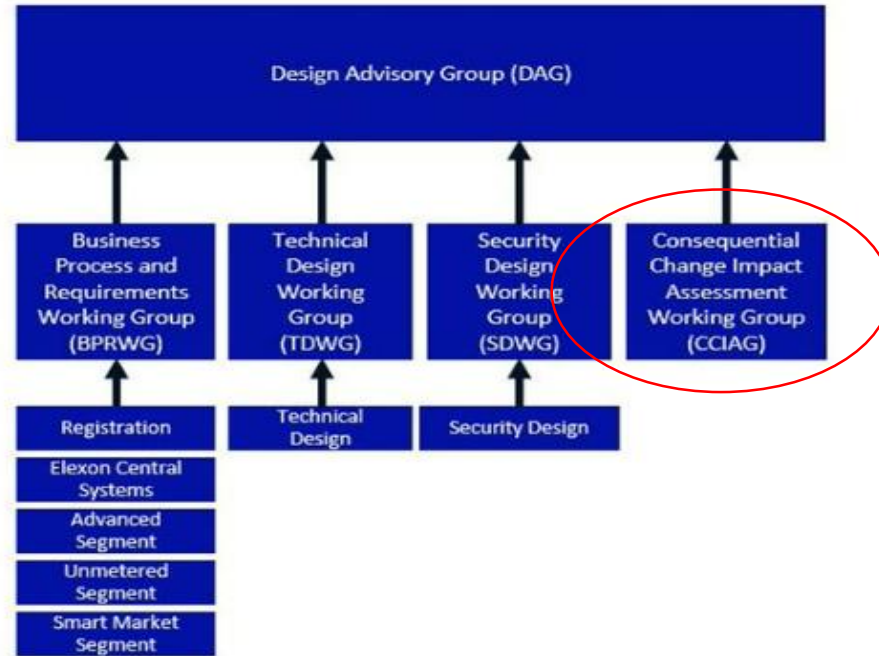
Design Advisory Group (DAG)

Business Process and Requirements Working Group (BPRWG)

Technical Design Working Group (TDWG)

Security Design Working Group (SDWG)

Consequential Change Impact Assessment Working Group (CCIAG)

Registration

Elexon Central Systems

Advanced Segment

Unmetered Segment

Smart Market Segment

Technical Design

Security Design